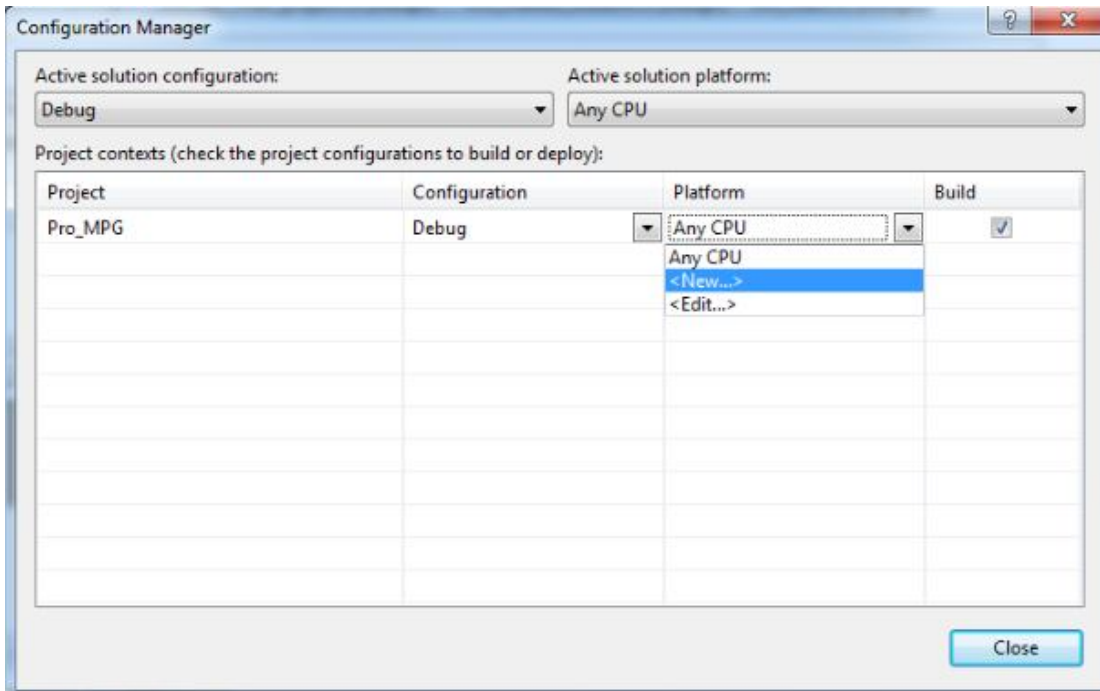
Configuration Manager

?

X

Active solution configuration:

Debug

Active solution platform:

Any CPU

Project contexts (check the project configurations to build or deploy):

| Project | Configuration | Platform | Build |
|---|---|---|---|
| Pro_MPG | Debug | Any CPU | ✓ |

Any CPU
<New...>
<Edit...>

Close